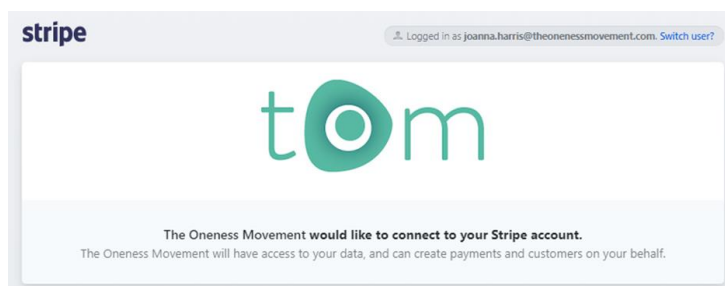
stripe

Logged in as joanna.harris@theonenessmovement.com. Switch user?

tom

The Oneness Movement would like to connect to your Stripe account.

The Oneness Movement will have access to your data, and can create payments and customers on your behalf.